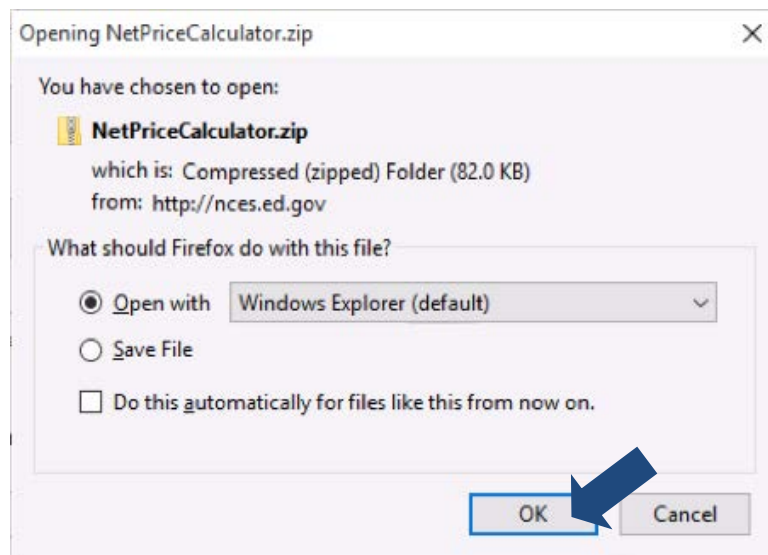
Opening NetPriceCalculator.zip

You have chosen to open:

NetPriceCalculator.zip

which is: Compressed (zipped) Folder (82.0 KB)

from: http://nces.ed.gov

What should Firefox do with this file?

Open with Windows Explorer (default)

Save File

Do this automatically for files like this from now on.

OK Cancel